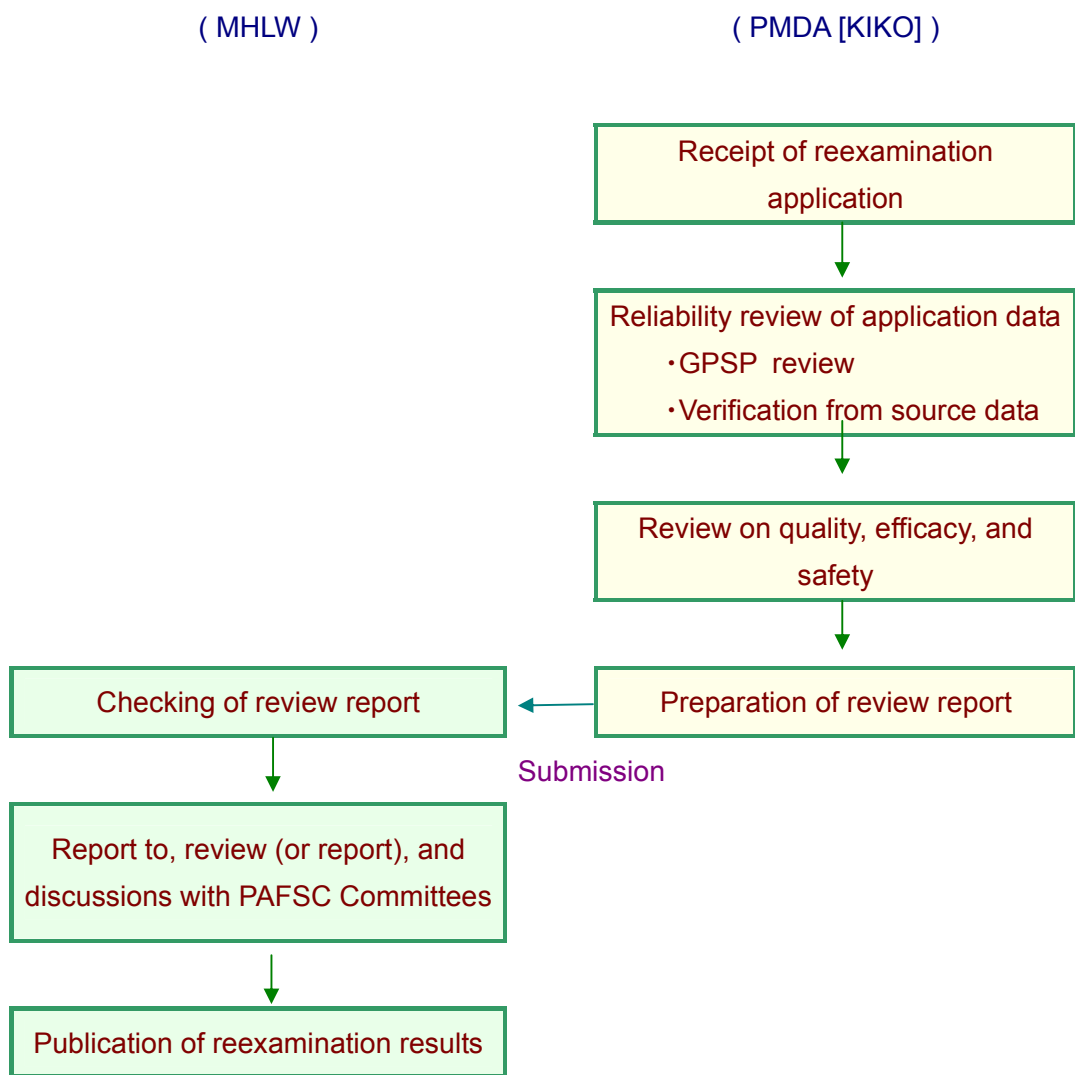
( MHLW )

( PMDA [KIKO] )

Receipt of reexamination application

Reliability review of application data
・GPSP review
・Verification from source data

Review on quality, efficacy, and safety

Preparation of review report

Submission

Checking of review report

Report to, review (or report), and discussions with PAFSC Committees

Publication of reexamination results